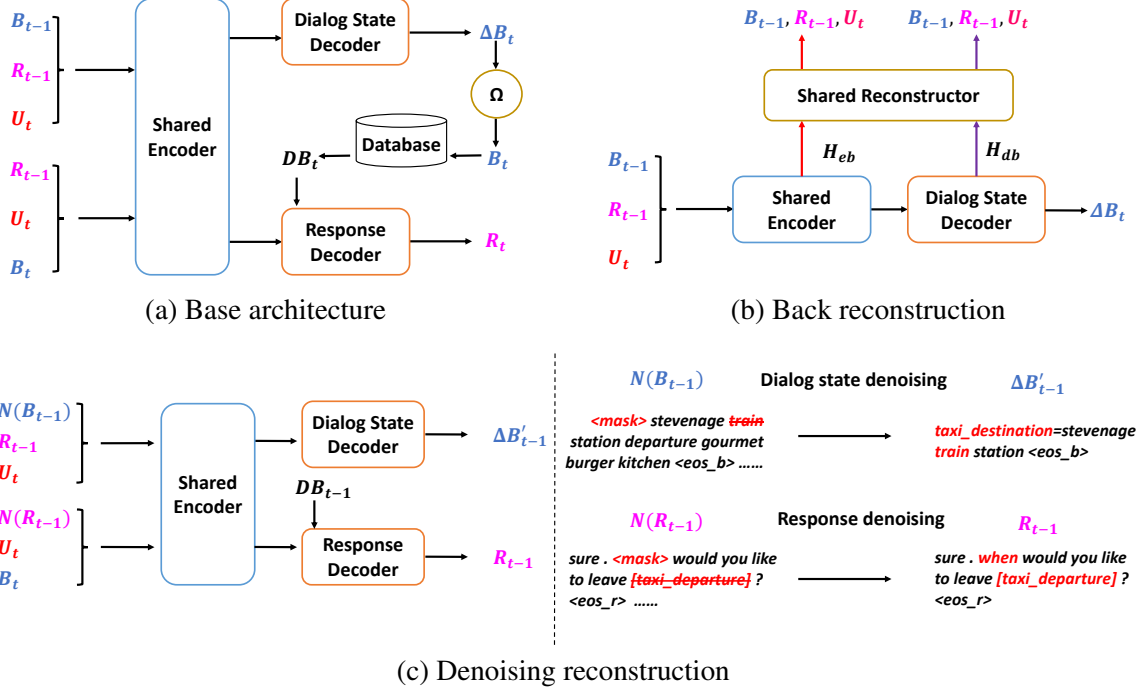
$B_{t-1}$
$R_{t-1}$
$U_t$

$R_{t-1}$
$U_t$
$B_t$

Shared Encoder

Dialog State Decoder

$\Delta B_t$

$\Omega$

Database

$DB_t$

$B_t$

Response Decoder

$R_t$

(a) Base architecture

$B_{t-1}, R_{t-1}, U_t$

$B_{t-1}, R_{t-1}, U_t$

Shared Reconstructor

$H_{eb}$

$H_{db}$

$B_{t-1}$
$R_{t-1}$
$U_t$

Shared Encoder

Dialog State Decoder

$\Delta B_t$

(b) Back reconstruction

$N(B_{t-1})$
$R_{t-1}$
$U_t$

$N(R_{t-1})$
$U_t$
$B_t$

Shared Encoder

Dialog State Decoder

$\Delta B'_{t-1}$

$DB_{t-1}$

Response Decoder

$R_{t-1}$

$N(B_{t-1})$ Dialog state denoising $\Delta B'_{t-1}$

<mask> stevenage train station departure gourmet burger kitchen <eos_b> ……

taxi_destination=stevenage train station <eos_b>

$N(R_{t-1})$ Response denoising $R_{t-1}$

sure . <mask> would you like to leave [taxi_departure] ? <eos_r> ……

sure . when would you like to leave [taxi_departure] ? <eos_r>

(c) Denoising reconstruction